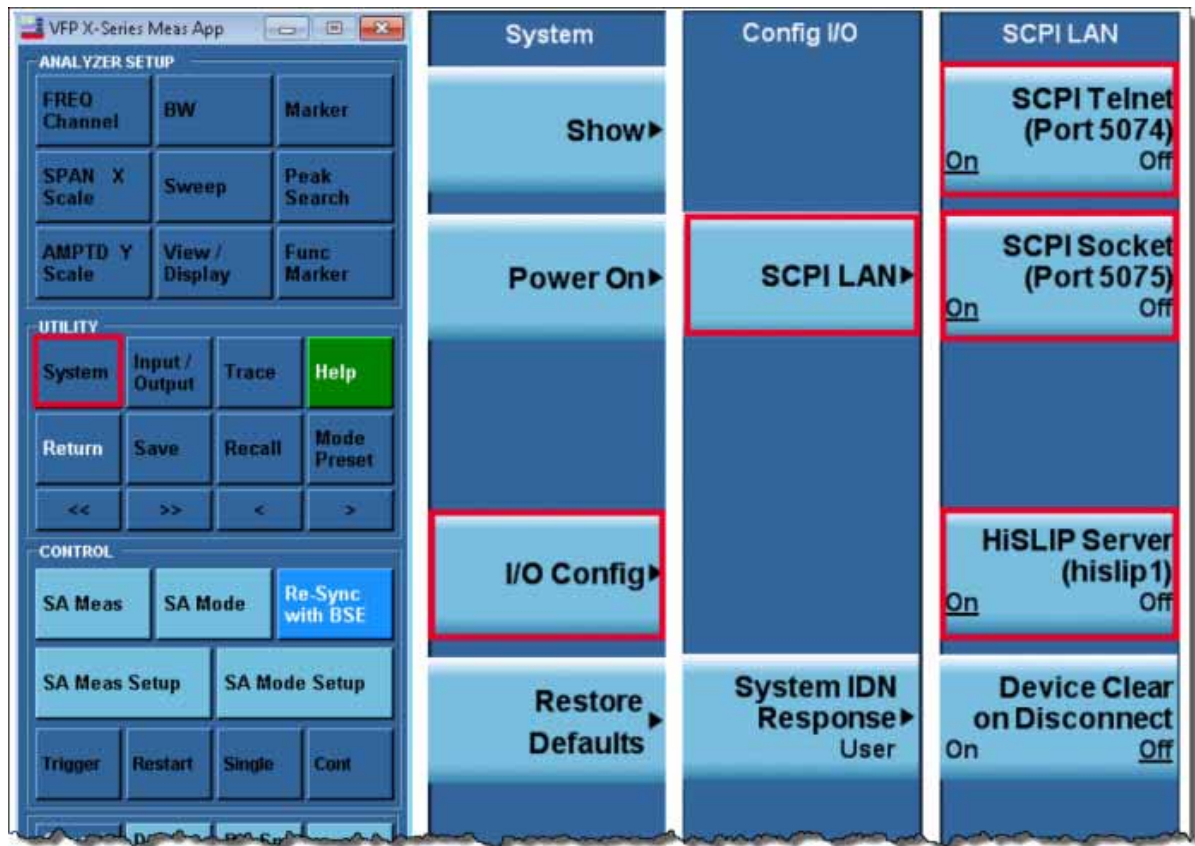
VFP X-Series Meas App

ANALYZER SETUP

FREQ Channel | BW | Marker
SPAN X Scale | Sweep | Peak Search
AMPTD Y Scale | View / Display | Func Marker

UTILITY

System | Input / Output | Trace | Help
Return | Save | Recall | Mode Preset
<< | >> | < | >

CONTROL

SA Meas | SA Mode | Re-Sync with BSE
SA Meas Setup | SA Mode Setup
Trigger | Restart | Single | Cont

System

Show▸

Power On▸

I/O Config▸

Restore Defaults▸

Config I/O

SCPI LAN▸

System IDN Response▸ User

SCPI LAN

SCPI Telnet (Port 5074) On Off

SCPI Socket (Port 5075) On Off

HiSLIP Server (hislip1) On Off

Device Clear on Disconnect On Off